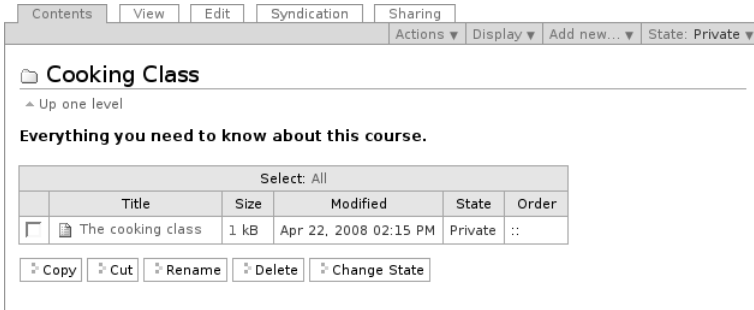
Contents View Edit Syndication Sharing

Actions ▾ Display ▾ Add new... ▾ State: Private ▾

Cooking Class

Up one level

**Everything you need to know about this course.**

| Select: All | | | | | |
|---|---|---|---|---|---|
| | Title | Size | Modified | State | Order |
| | The cooking class | 1 kB | Apr 22, 2008 02:15 PM | Private | :: |

Copy Cut Rename Delete Change State